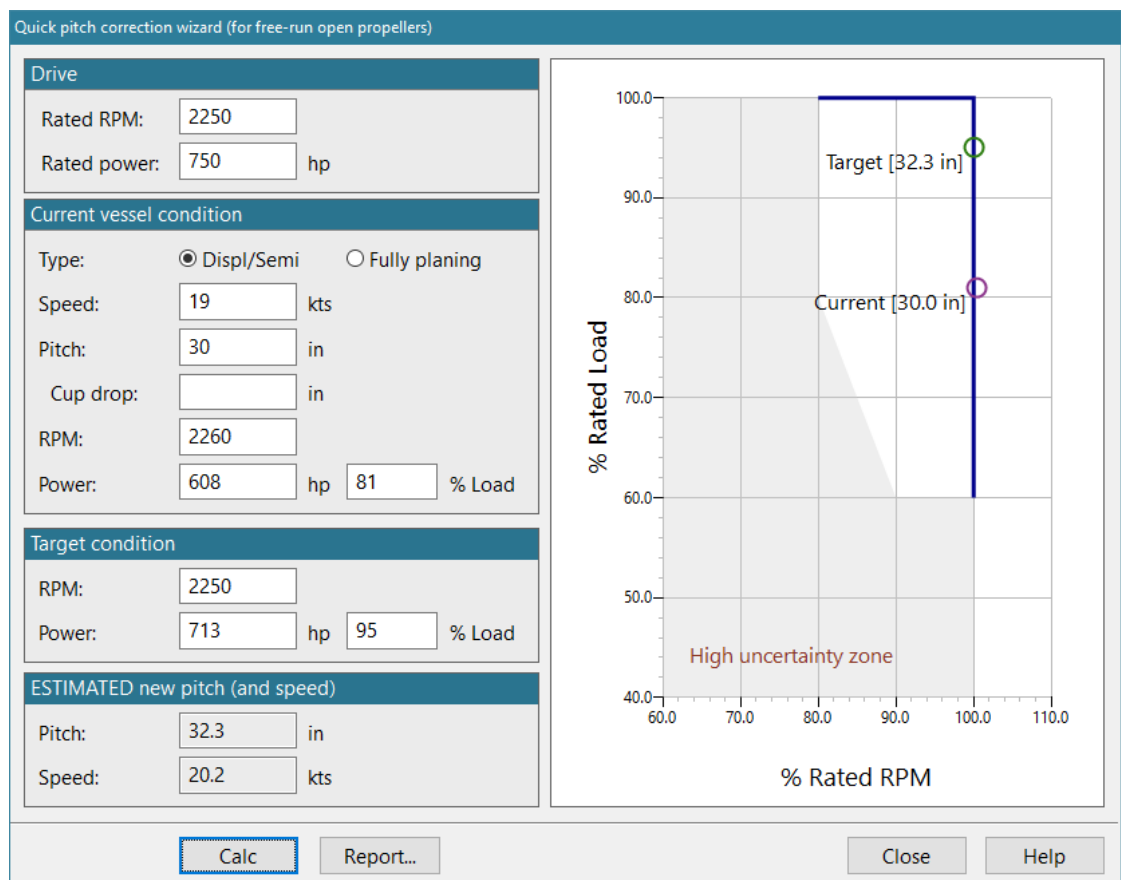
Quick pitch correction wizard (for free-run open propellers)

Drive

Rated RPM: 2250

Rated power: 750 hp

Current vessel condition

Type: Displ/Semi Fully planing

Speed: 19 kts

Pitch: 30 in

Cup drop: in

RPM: 2260

Power: 608 hp 81 % Load

Target condition

RPM: 2250

Power: 713 hp 95 % Load

ESTIMATED new pitch (and speed)

Pitch: 32.3 in

Speed: 20.2 kts

100.0
90.0
80.0
70.0
60.0
50.0
40.0

% Rated Load

Target [32.3 in]

Current [30.0 in]

High uncertainty zone

60.0 70.0 80.0 90.0 100.0 110.0

% Rated RPM

Calc Report... Close Help